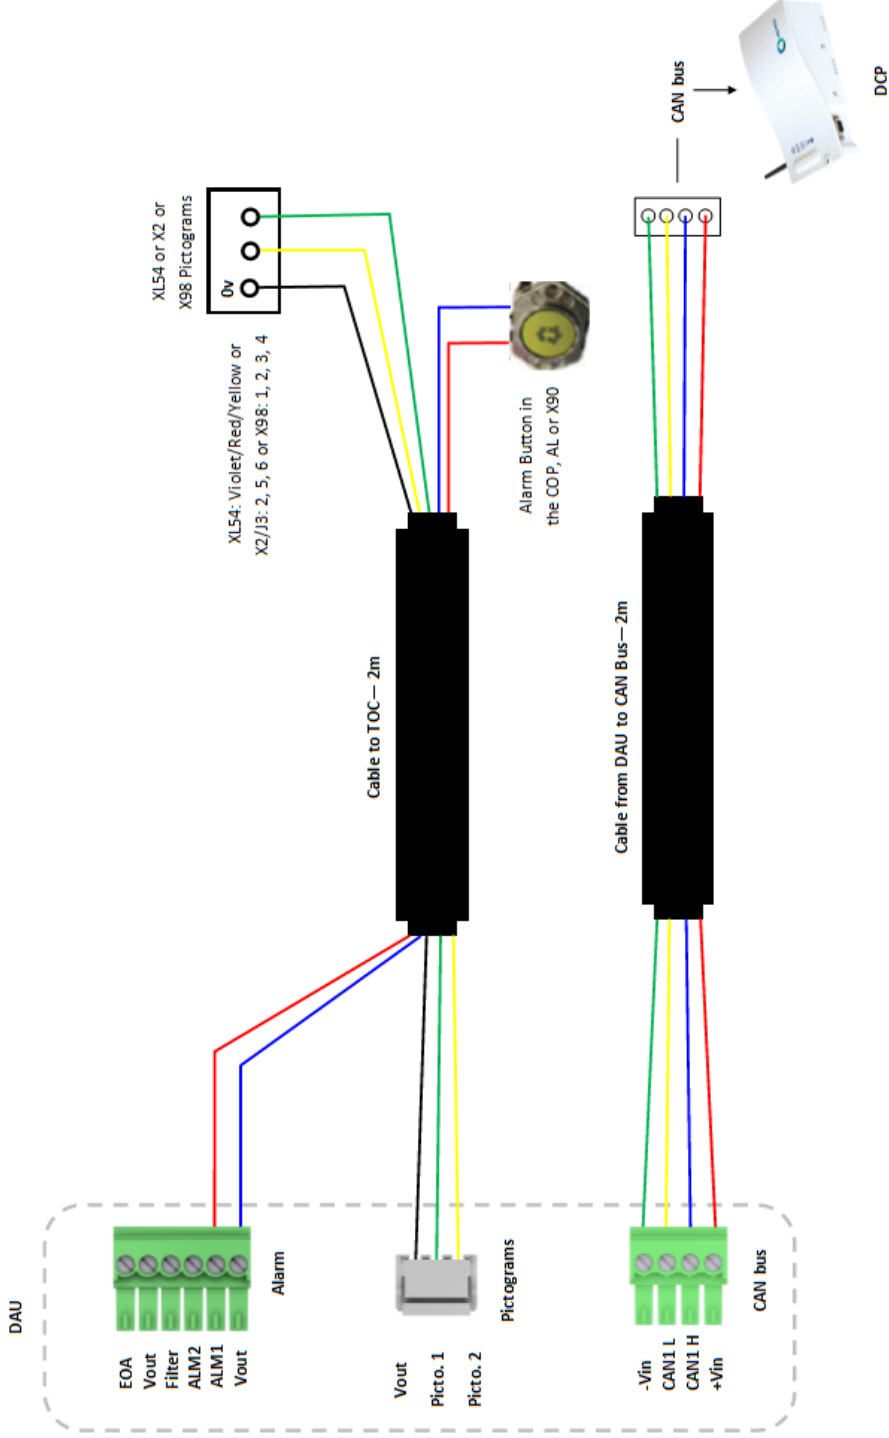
XL54 or X2 or
X98 Pictograms

0v

XL54: Violet/Red/Yellow or
X2/J3: 2, 5, 6 or X98: 1, 2, 3, 4

Alarm Button in
the COP, AL or X90

CAN bus

DCP

Cable to TOC — 2m

Cable from DAU to CAN Bus — 2m

DAU

EOA
Vout
Filter
ALM2
ALM1
Vout

Alarm

Vout
Picto. 1
Picto. 2

Pictograms

-Vin
CAN1 L
CAN1 H
+Vin

CAN bus